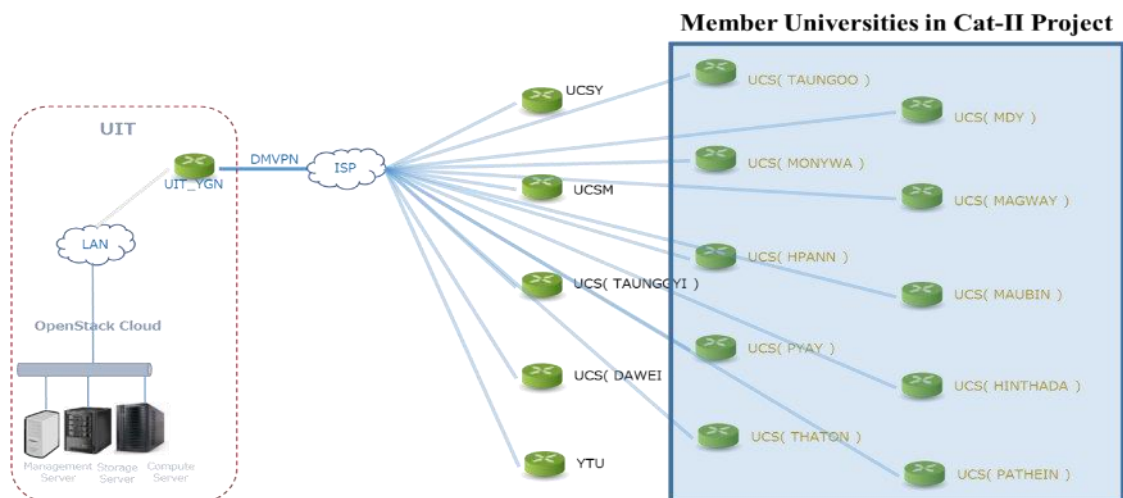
Member Universities in Cat-II Project

UIT

UIT_YGN

DMVPN

ISP

LAN

OpenStack Cloud

Management Server

Storage Server

Compute Server

UCSY

UCSM

UCS( TAUNGGYI )

UCS( DAWEI )

YTU

UCS( TAUNGOO )

UCS( MDY )

UCS( MONYWA )

UCS( MAGWAY )

UCS( HPANN )

UCS( MAUBIN )

UCS( PYAY )

UCS( HINTHADA )

UCS( THATON )

UCS( PATHEIN )